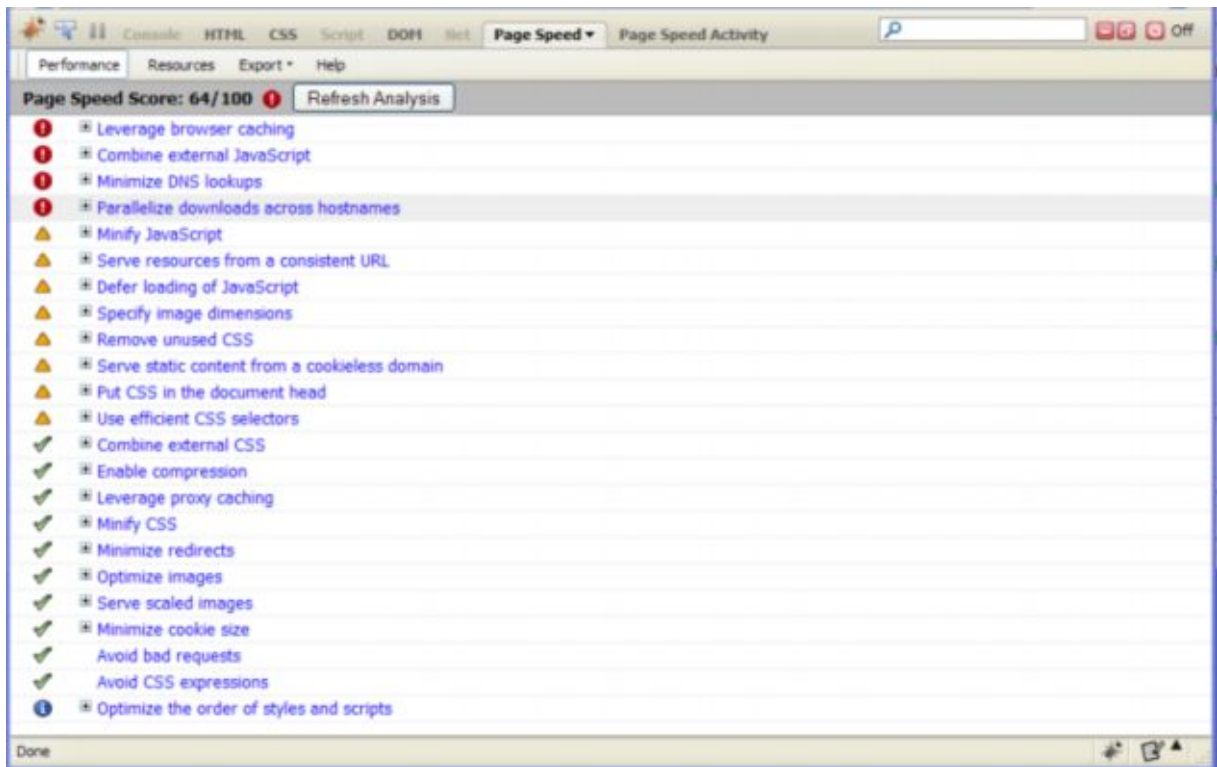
Console HTML CSS Script DOM Net Page Speed ▾ Page Speed Activity

Off

Performance Resources Export ▾ Help

Page Speed Score: 64/100 Refresh Analysis

Leverage browser caching
Combine external JavaScript
Minimize DNS lookups
Parallelize downloads across hostnames
Minify JavaScript
Serve resources from a consistent URL
Defer loading of JavaScript
Specify image dimensions
Remove unused CSS
Serve static content from a cookieless domain
Put CSS in the document head
Use efficient CSS selectors
Combine external CSS
Enable compression
Leverage proxy caching
Minify CSS
Minimize redirects
Optimize images
Serve scaled images
Minimize cookie size
Avoid bad requests
Avoid CSS expressions
Optimize the order of styles and scripts

Done